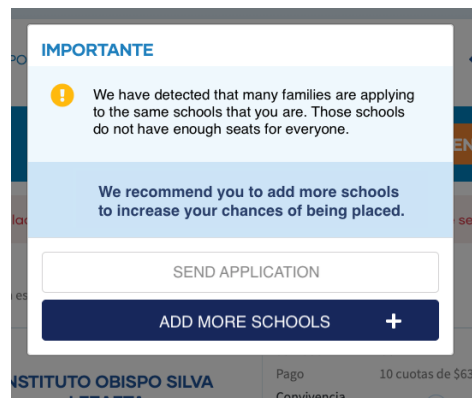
PO

IMPORTANTE

We have detected that many families are applying to the same schools that you are. Those schools do not have enough seats for everyone.

We recommend you to add more schools to increase your chances of being placed.

SEND APPLICATION

ADD MORE SCHOOLS +

NSTITUTO OBISPO SILVA

Pago

10 cuotas de $63

Convivencia